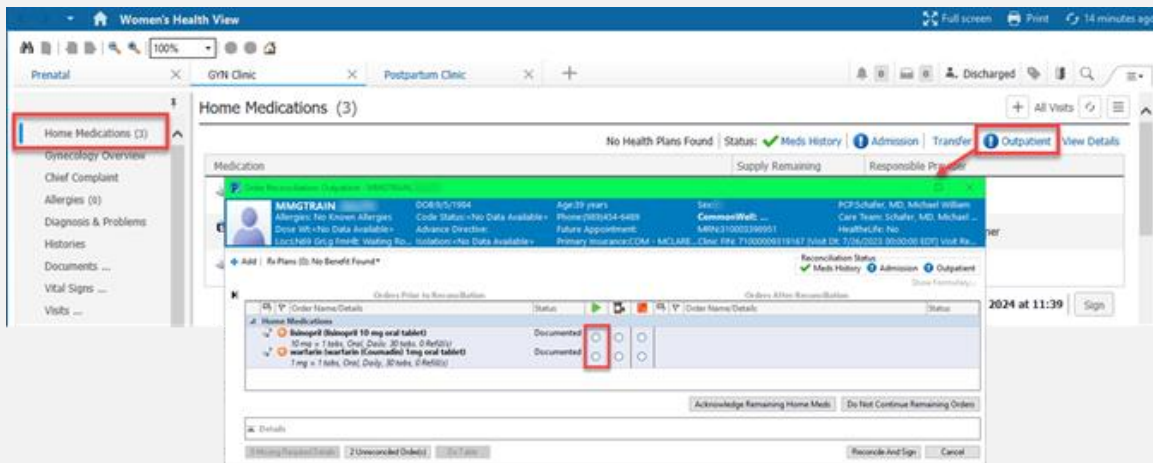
Women's Health View
Full screen Print 14 minutes ago
100%
Prenatal
GYN Clinic
Postpartum Clinic
Discharged
Home Medications (3)
Gynecology Overview
Chief Complaint
Allergies (0)
Diagnosis & Problems
Histories
Documents ...
Vital Signs ...
Visits ...
Home Medications (3)
All Visits
No Health Plans Found | Status: Meds History | Admission | Transfer | Outpatient View Details
Medication
Supply Remaining
Responsible Pr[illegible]
Order Reconciliation: Outpatient - MMGTRAIN
MMGTRAIN
Allergies: No Known Allergies
Dose Wt:<No Data Available>
Loc:NE6 GrLg FmHlt: Waiting Ro...
DOB:9/5/1984
Code Status:<No Data Available>
Advance Directive:
Isolation:<No Data Available>
Age:39 years
Phone:(989)454-6489
Future Appointment:
Primary Insurance:COM - MCLARE...
Sex:
CommonWell: ...
MRN:310003398951
Clinic FIN: 71000009319167 [Visit Dt: 7/26/2023 00:00:00 EDT] Visit Re...
PCP:Schafer, MD, Michael William
Care Team: Schafer, MD, Michael ...
HealtheLife: No
Add | Rx Plans (0): No Benefit Found*
Reconciliation Status
Meds History Admission Outpatient
Show Formulary...
Orders Prior to Reconciliation
Orders After Reconciliation
Order Name/Details
Status
Order Name/Details
Status
Home Medications
lisinopril (lisinopril 10 mg oral tablet)
10 mg = 1 tabs, Oral, Daily, 30 tabs, 0 Refill(s)
Documented
warfarin (warfarin (Coumadin) 1mg oral tablet)
1 mg = 1 tabs, Oral, Daily, 30 tabs, 0 Refill(s)
Documented
Acknowledge Remaining Home Meds
Do Not Continue Remaining Orders
Details
3 Missing Required Details
2 Unreconciled Order(s)
Rx Table
Reconcile And Sign
Cancel
ner
2024 at 11:39
Sign